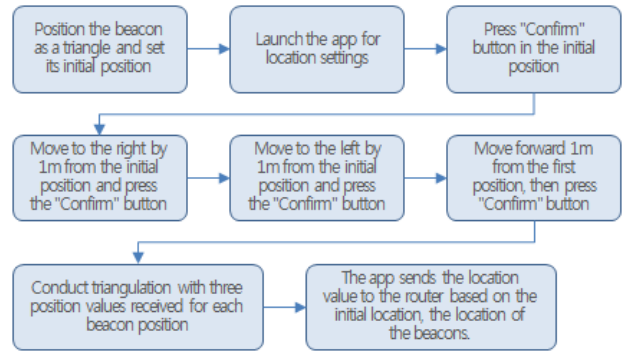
Position the beacon as a triangle and set its initial position

Launch the app for location settings

Press "Confirm" button in the initial position

Move to the right by 1m from the initial position and press the "Confirm" button

Move to the left by 1m from the initial position and press the "Confirm" button

Move forward 1m from the first position, then press "Confirm" button

Conduct triangulation with three position values received for each beacon position

The app sends the location value to the router based on the initial location, the location of the beacons.